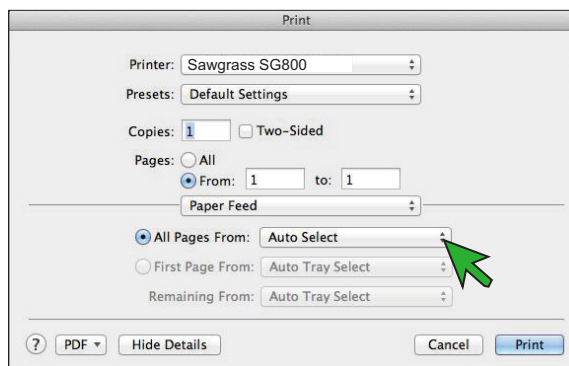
Print

Printer: Sawgrass SG800

Presets: Default Settings

Copies: 1 Two-Sided

Pages: All

From: 1 to: 1

Paper Feed

All Pages From: Auto Select

First Page From: Auto Tray Select

Remaining From: Auto Tray Select

? PDF Hide Details Cancel Print